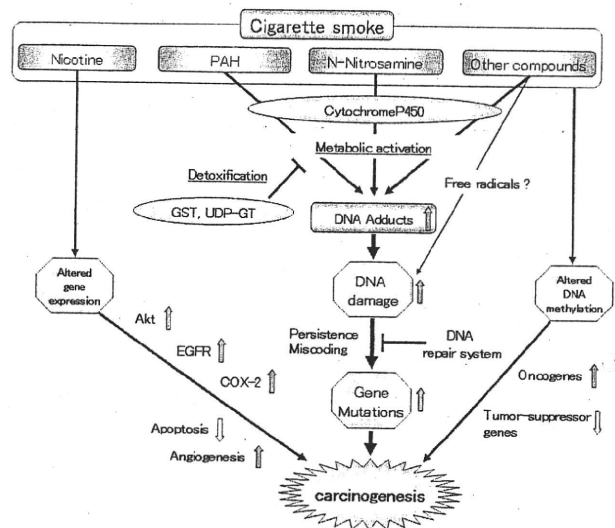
Cigarette smoke

Nicotine

PAH

N-Nitrosamine

Other compounds

CytochromeP450

Metabolic activation

Detoxification

GST, UDP-GT

DNA Adducts

Free radicals ?

Altered gene expression

DNA damage

Altered DNA methylation

Akt

EGFR

COX-2

Persistence Miscoding

DNA repair system

Gene Mutations

Oncogenes

Tumor-suppressor genes

Apoptosis

Angiogenesis

carcinogenesis